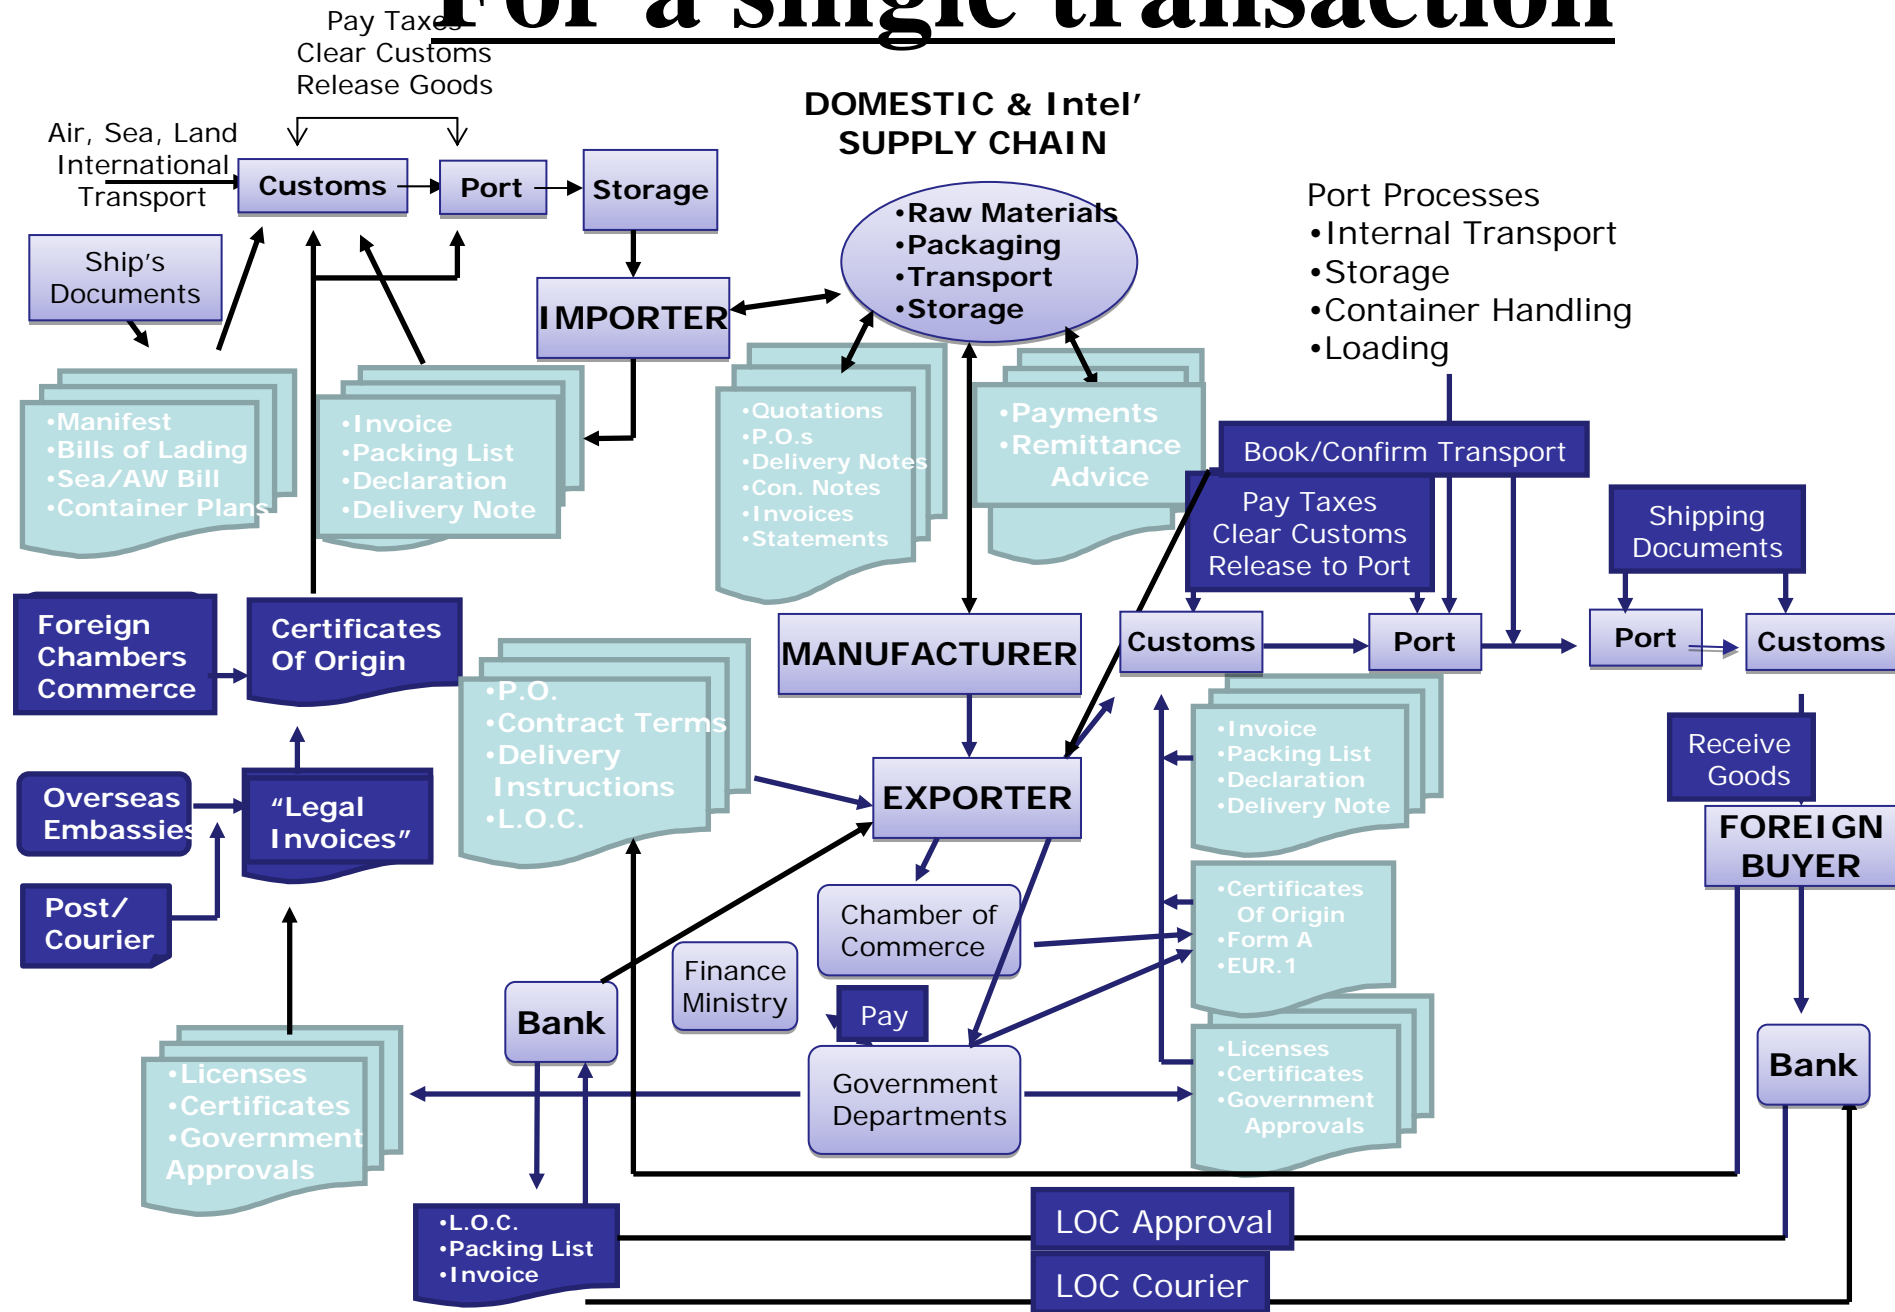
For a single transaction

Pay Taxes
Clear Customs
Release Goods

Air, Sea, Land
International
Transport

Customs

Port

Storage

DOMESTIC & Intel'
SUPPLY CHAIN

Ship's
Documents

IMPORTER

•Raw Materials
•Packaging
•Transport
•Storage

Port Processes
•Internal Transport
•Storage
•Container Handling
•Loading

•Manifest
•Bills of Lading
•Sea/AW Bill
•Container Plans

•Invoice
•Packing List
•Declaration
•Delivery Note

•Quotations
•P.O.s
•Delivery Notes
•Con. Notes
•Invoices
•Statements

•Payments
•Remittance
Advice

Book/Confirm Transport

Pay Taxes
Clear Customs
Release to Port

Shipping
Documents

Foreign
Chambers
Commerce

Certificates
Of Origin

MANUFACTURER

Customs

Port

Port

Customs

•P.O.
•Contract Terms
•Delivery
Instructions
•L.O.C.

•Invoice
•Packing List
•Declaration
•Delivery Note

Receive
Goods

Overseas
Embassies

"Legal
Invoices"

EXPORTER

FOREIGN
BUYER

Post/
Courier

Chamber of
Commerce

•Certificates
Of Origin
•Form A
•EUR.1

Finance
Ministry

Bank

Pay

Bank

•Licenses
•Certificates
•Government
Approvals

Government
Departments

•Licenses
•Certificates
•Government
Approvals

•L.O.C.
•Packing List
•Invoice

LOC Approval

LOC Courier